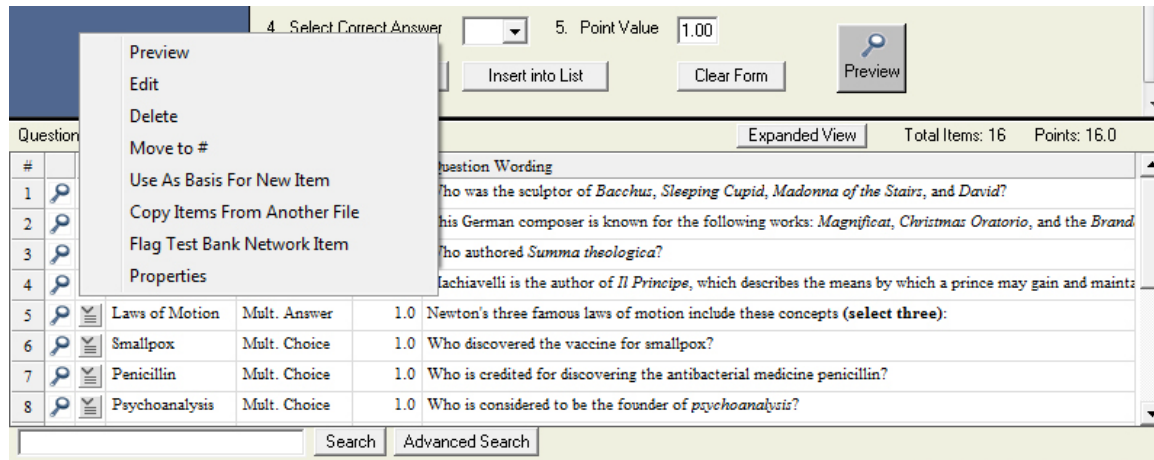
4. Select Correct Answer
5. Point Value 1.00
Insert into List
Clear Form
Preview

Preview
Edit
Delete
Move to #
Use As Basis For New Item
Copy Items From Another File
Flag Test Bank Network Item
Properties

Question
Expanded View
Total Items: 16
Points: 16.0

| # | | | | | | Question Wording |
|---|---|---|---|---|---|---|
| 1 | | | | | | Who was the sculptor of *Bacchus*, *Sleeping Cupid*, *Madonna of the Stairs*, and *David*? |
| 2 | | | | | | This German composer is known for the following works: *Magnificat*, *Christmas Oratorio*, and the *Brand* |
| 3 | | | | | | Who authored *Summa theologica*? |
| 4 | | | | | | Machiavelli is the author of *Il Principe*, which describes the means by which a prince may gain and mainta |
| 5 | | | Laws of Motion | Mult. Answer | 1.0 | Newton's three famous laws of motion include these concepts **(select three)**: |
| 6 | | | Smallpox | Mult. Choice | 1.0 | Who discovered the vaccine for smallpox? |
| 7 | | | Penicillin | Mult. Choice | 1.0 | Who is credited for discovering the antibacterial medicine penicillin? |
| 8 | | | Psychoanalysis | Mult. Choice | 1.0 | Who is considered to be the founder of *psychoanalysis*? |

Search
Advanced Search